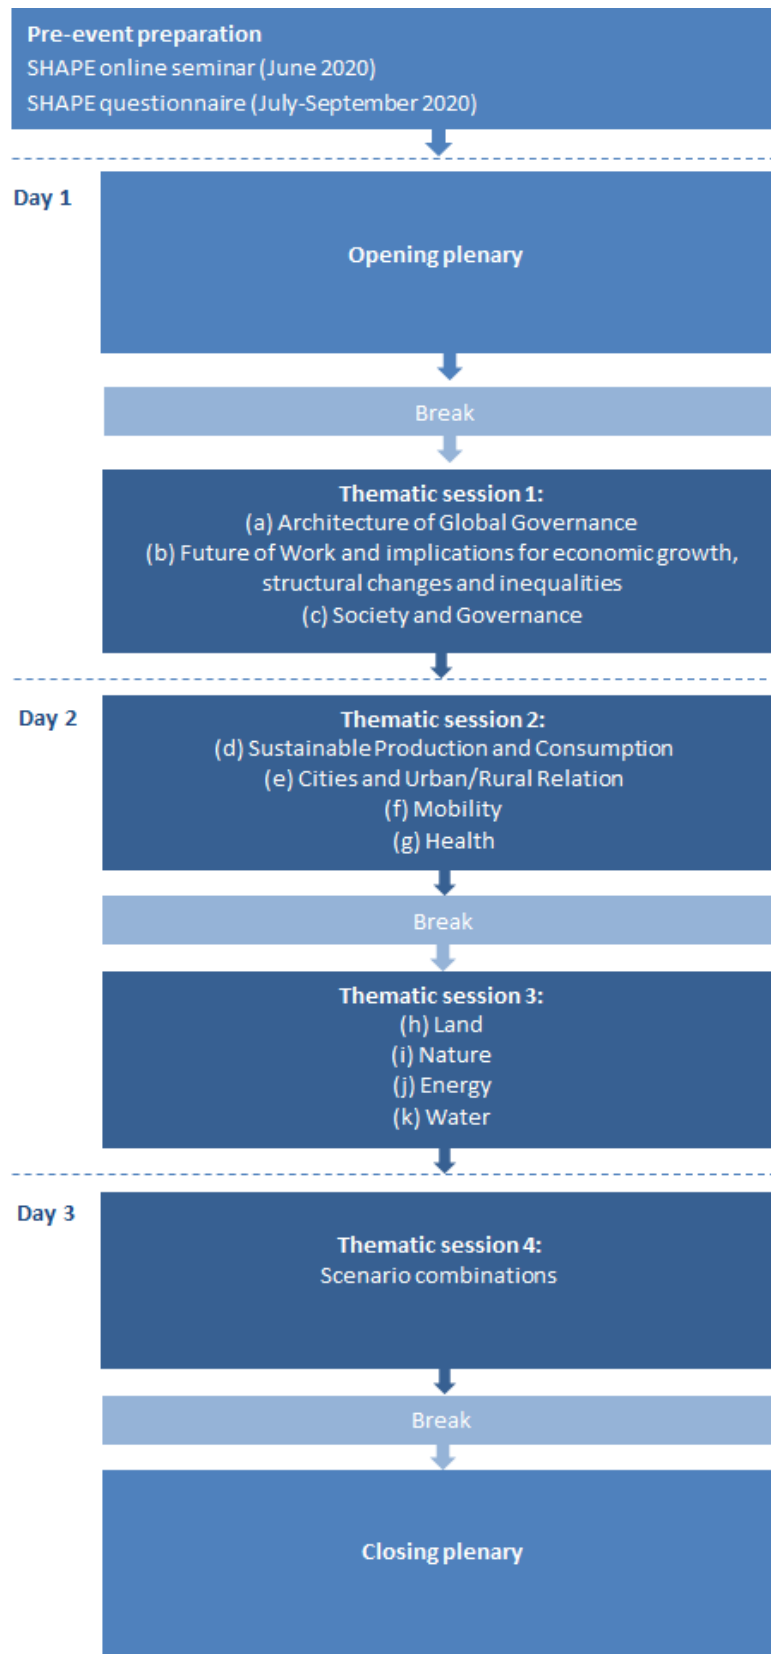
Pre-event preparation
SHAPE online seminar (June 2020)
SHAPE questionnaire (July-September 2020)

Day 1

Opening plenary

Break

Thematic session 1:
(a) Architecture of Global Governance
(b) Future of Work and implications for economic growth, structural changes and inequalities
(c) Society and Governance

Day 2

Thematic session 2:
(d) Sustainable Production and Consumption
(e) Cities and Urban/Rural Relation
(f) Mobility
(g) Health

Break

Thematic session 3:
(h) Land
(i) Nature
(j) Energy
(k) Water

Day 3

Thematic session 4:
Scenario combinations

Break

Closing plenary